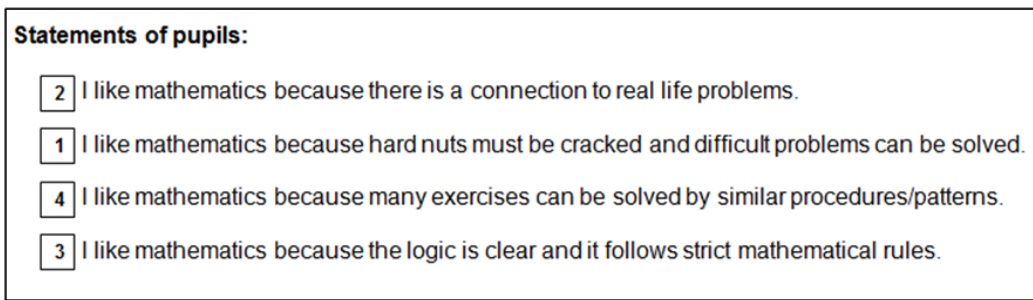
**Statements of pupils:**

2 I like mathematics because there is a connection to real life problems.

1 I like mathematics because hard nuts must be cracked and difficult problems can be solved.

4 I like mathematics because many exercises can be solved by similar procedures/patterns.

3 I like mathematics because the logic is clear and it follows strict mathematical rules.